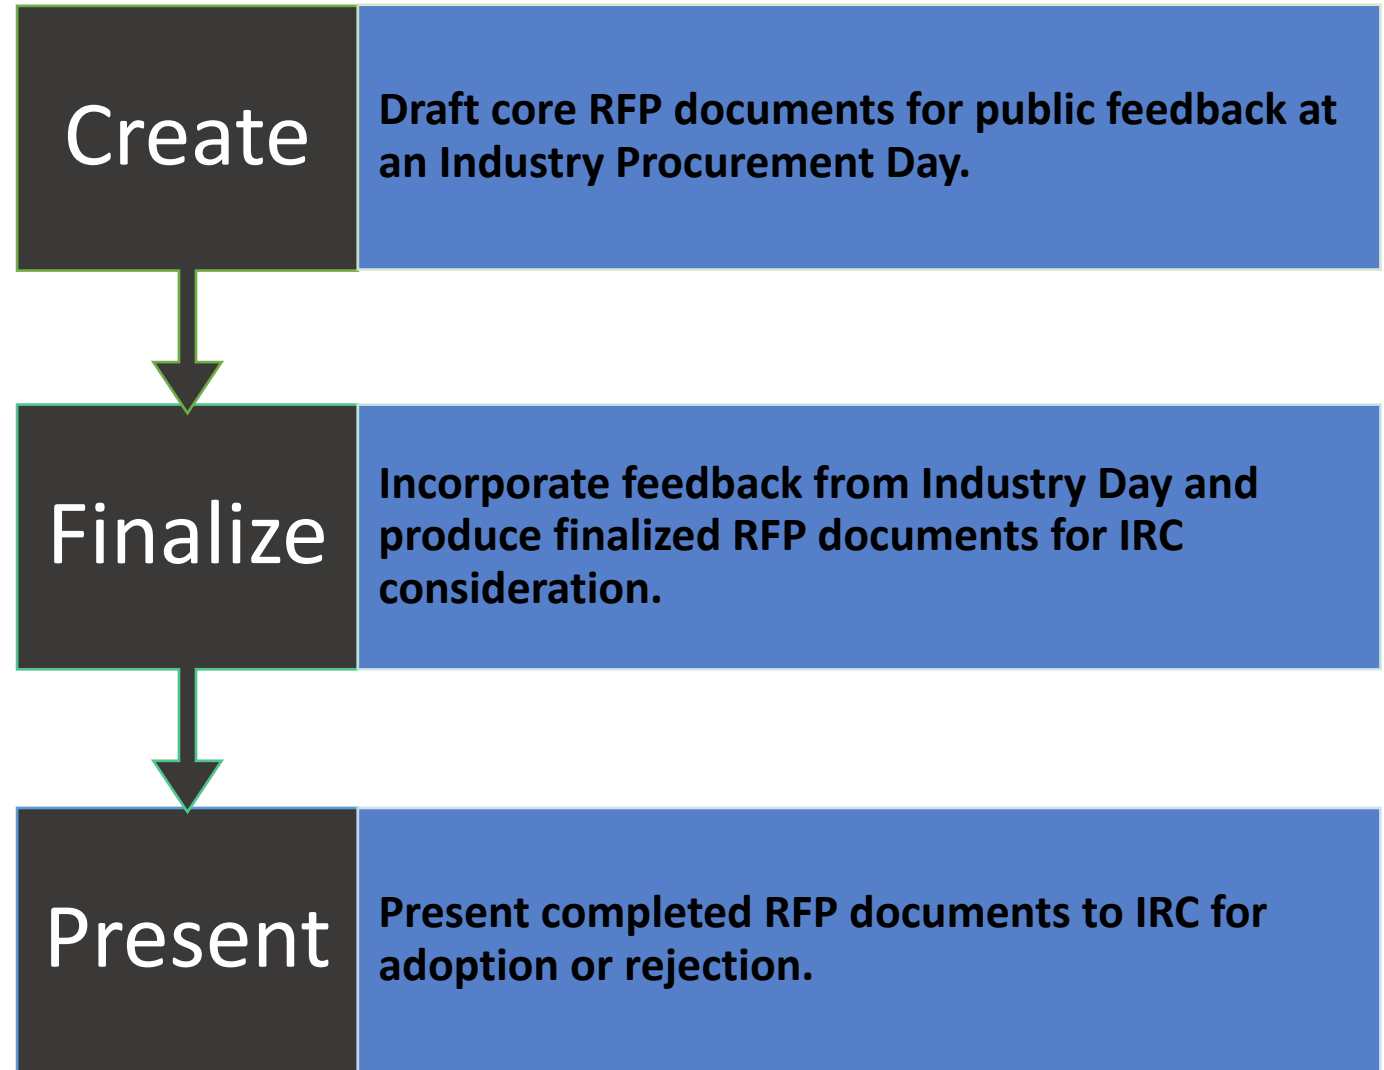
Create

Draft core RFP documents for public feedback at an Industry Procurement Day.

Finalize

Incorporate feedback from Industry Day and produce finalized RFP documents for IRC consideration.

Present

Present completed RFP documents to IRC for adoption or rejection.